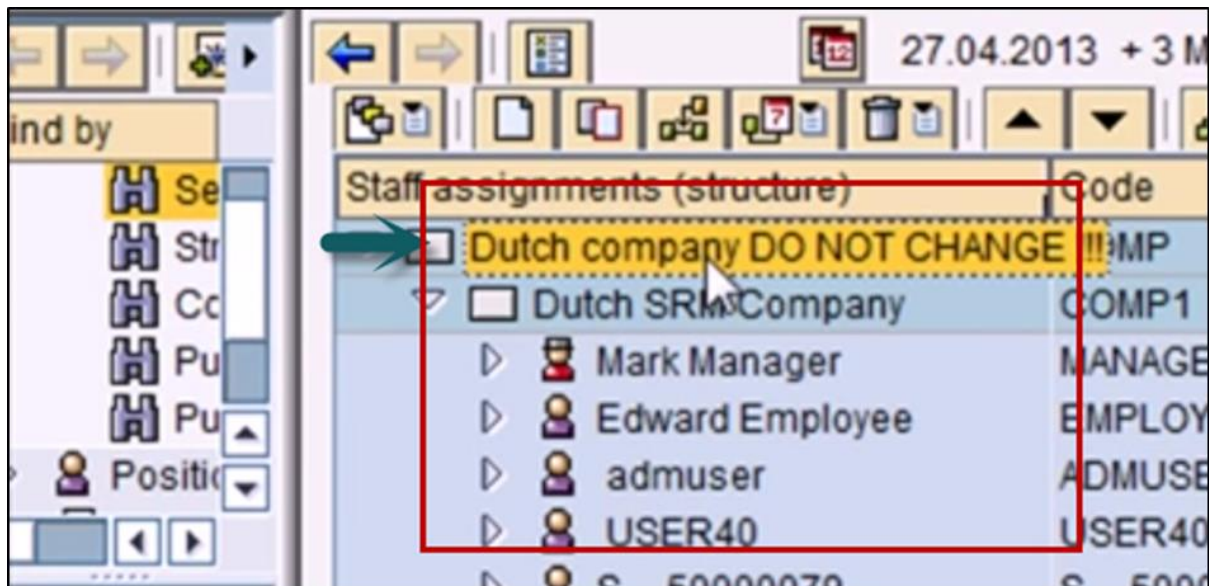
ind by
Se
Str
Co
Pu
Pu
Positio

27.04.2013 + 3 M

| Staff assignments (structure) | Code |
|---|---|
| Dutch company DO NOT CHANGE !!! | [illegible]MP |
| Dutch SRM Company | COMP1 |
| Mark Manager | MANAGE |
| Edward Employee | EMPLOY |
| admuser | ADMUSE |
| USER40 | USER40 |
| S... 50000070 | S... 5000 |